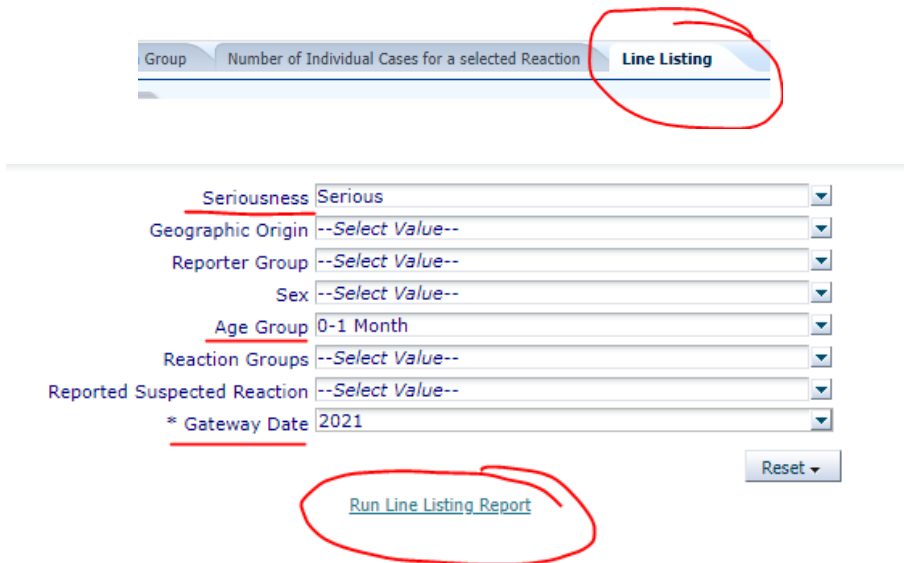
Group | Number of Individual Cases for a selected Reaction | Line Listing

| | |
|---|---|
| Seriousness | Serious |
| Geographic Origin | --Select Value-- |
| Reporter Group | --Select Value-- |
| Sex | --Select Value-- |
| Age Group | 0-1 Month |
| Reaction Groups | --Select Value-- |
| Reported Suspected Reaction | --Select Value-- |
| * Gateway Date | 2021 |

Reset

Run Line Listing Report